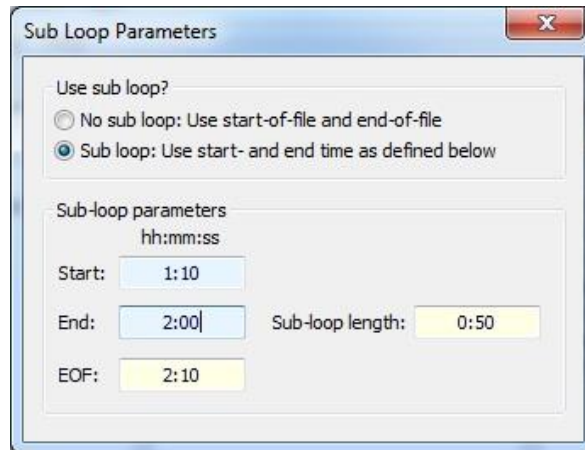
Sub Loop Parameters

Use sub loop?

No sub loop: Use start-of-file and end-of-file

Sub loop: Use start- and end time as defined below

Sub-loop parameters

hh:mm:ss

Start: 1:10

End: 2:00

Sub-loop length: 0:50

EOF: 2:10